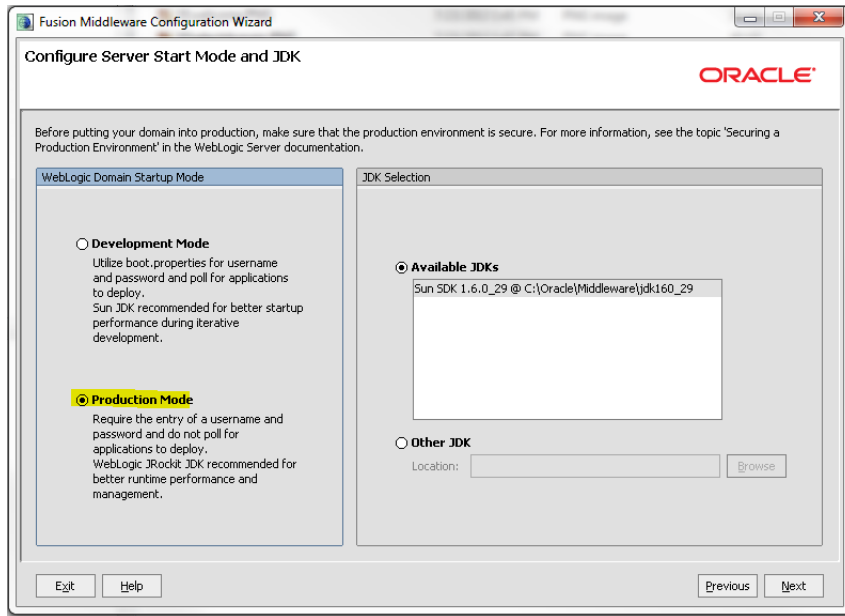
Fusion Middleware Configuration Wizard

Configure Server Start Mode and JDK

ORACLE

Before putting your domain into production, make sure that the production environment is secure. For more information, see the topic 'Securing a Production Environment' in the WebLogic Server documentation.

WebLogic Domain Startup Mode

Development Mode
Utilize boot.properties for username and password and poll for applications to deploy.
Sun JDK recommended for better startup performance during iterative development.

Production Mode
Require the entry of a username and password and do not poll for applications to deploy.
WebLogic JRockit JDK recommended for better runtime performance and management.

JDK Selection

Available JDKs

Sun SDK 1.6.0_29 @ C:\Oracle\Middleware\jdk160_29

Other JDK

Location:

Browse

Exit

Help

Previous

Next